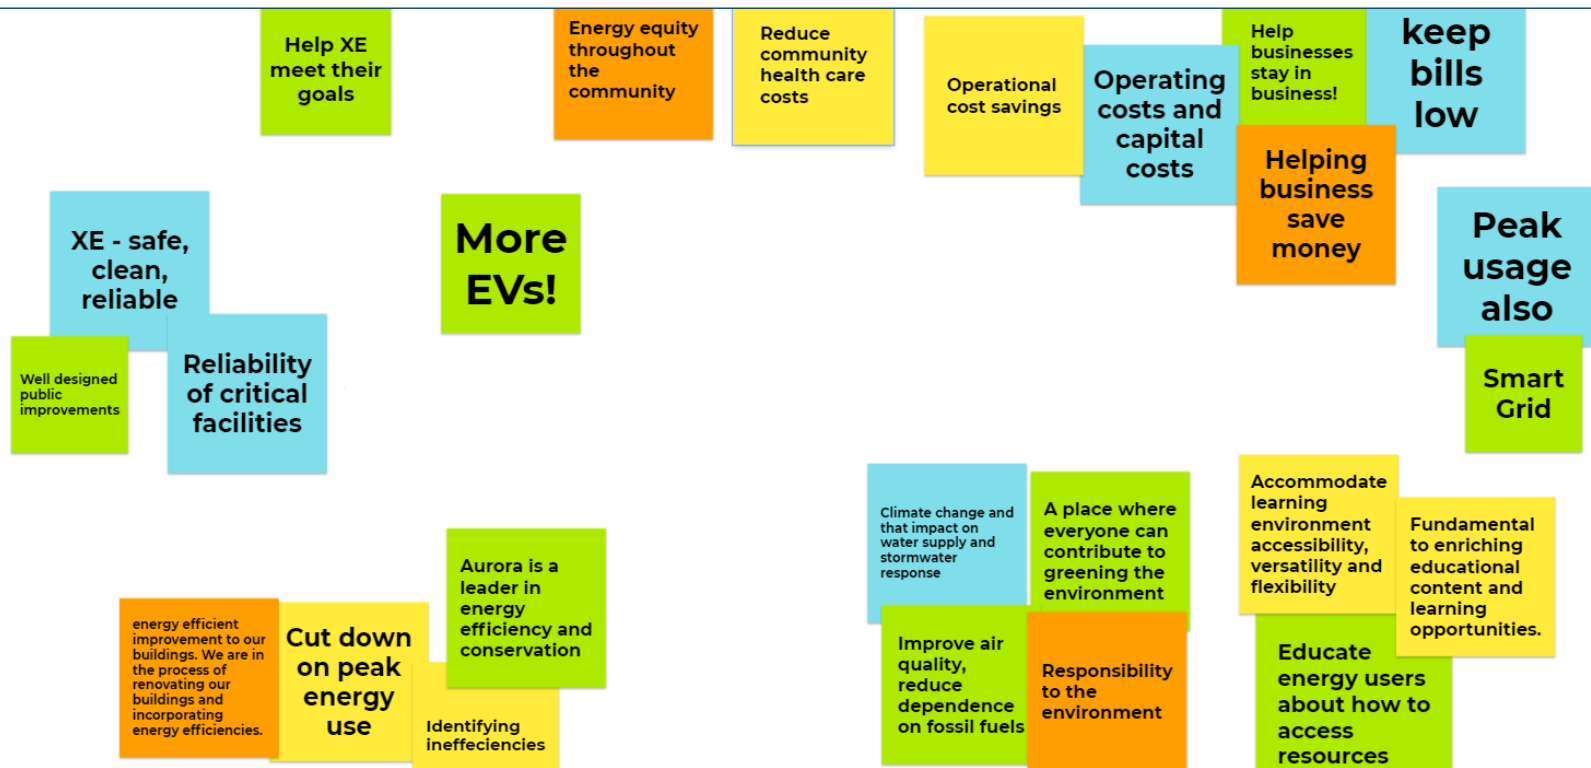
Help XE meet their goals

Energy equity throughout the community

Reduce community health care costs

Operational cost savings

Operating costs and capital costs

Help businesses stay in business!

keep bills low

Helping business save money

XE - safe, clean, reliable

More EVs!

Peak usage also

Smart Grid

Well designed public improvements

Reliability of critical facilities

Climate change and that impact on water supply and stormwater response

A place where everyone can contribute to greening the environment

Accommodate learning environment accessibility, versatility and flexibility

Fundamental to enriching educational content and learning opportunities.

Aurora is a leader in energy efficiency and conservation

energy efficient improvement to our buildings. We are in the process of renovating our buildings and incorporating energy efficiencies.

Cut down on peak energy use

Identifying ineffeciencies

Improve air quality, reduce dependence on fossil fuels

Responsibility to the environment

Educate energy users about how to access resources